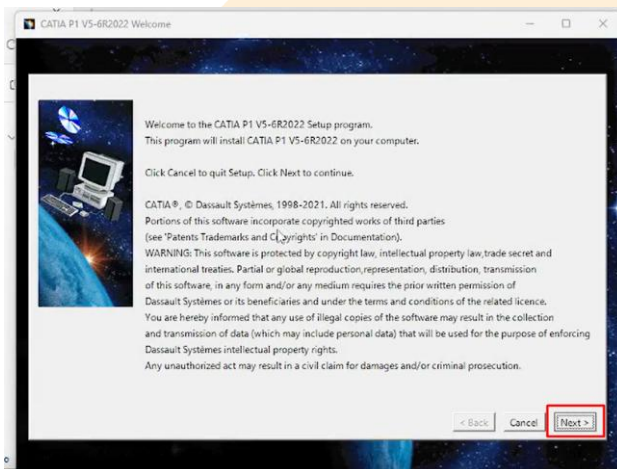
CATIA P1 V5-6R2022 Welcome

Welcome to the CATIA P1 V5-6R2022 Setup program.
This program will install CATIA P1 V5-6R2022 on your computer.

Click Cancel to quit Setup. Click Next to continue.

CATIA®, © Dassault Systèmes, 1998-2021. All rights reserved.
Portions of this software incorporate copyrighted works of third parties (see 'Patents Trademarks and Copyrights' in Documentation).
WARNING: This software is protected by copyright law, intellectual property law,trade secret and international treaties. Partial or global reproduction,representation, distribution, transmission of this software, in any form and/or any medium requires the prior written permission of Dassault Systèmes or its beneficiaries and under the terms and conditions of the related licence.
You are hereby informed that any use of illegal copies of the software may result in the collection and transmission of data (which may include personal data) that will be used for the purpose of enforcing Dassault Systèmes intellectual property rights.
Any unauthorized act may result in a civil claim for damages and/or criminal prosecution.

< Back Cancel Next >